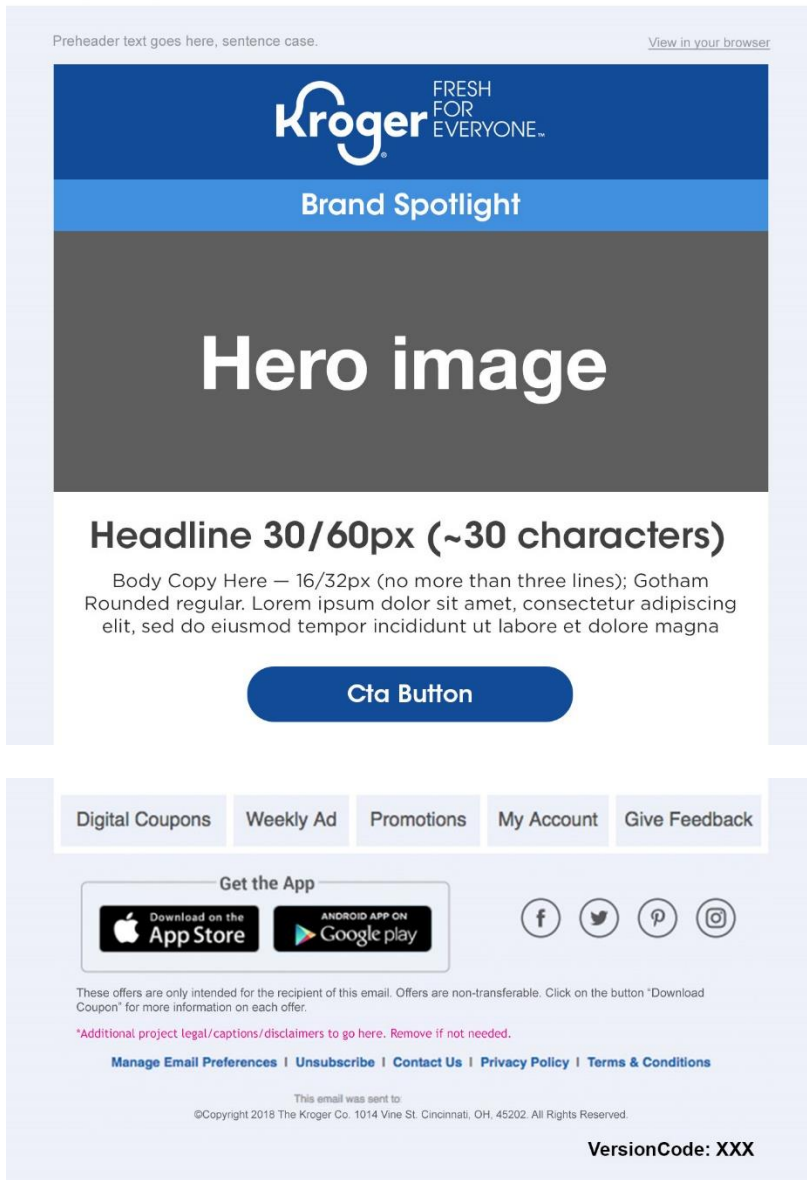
Preheader text goes here, sentence case.

View in your browser

Kroger® FRESH FOR EVERYONE™

Brand Spotlight

Hero image

Headline 30/60px (~30 characters)

Body Copy Here — 16/32px (no more than three lines); Gotham Rounded regular. Lorem ipsum dolor sit amet, consectetur adipiscing elit, sed do eiusmod tempor incididunt ut labore et dolore magna

Cta Button

Digital Coupons | Weekly Ad | Promotions | My Account | Give Feedback

Get the App

Download on the App Store

ANDROID APP ON Google play

These offers are only intended for the recipient of this email. Offers are non-transferable. Click on the button "Download Coupon" for more information on each offer.

*Additional project legal/captions/disclaimers to go here. Remove if not needed.

Manage Email Preferences | Unsubscribe | Contact Us | Privacy Policy | Terms & Conditions

This email was sent to:
©Copyright 2018 The Kroger Co. 1014 Vine St. Cincinnati, OH, 45202. All Rights Reserved.

VersionCode: XXX